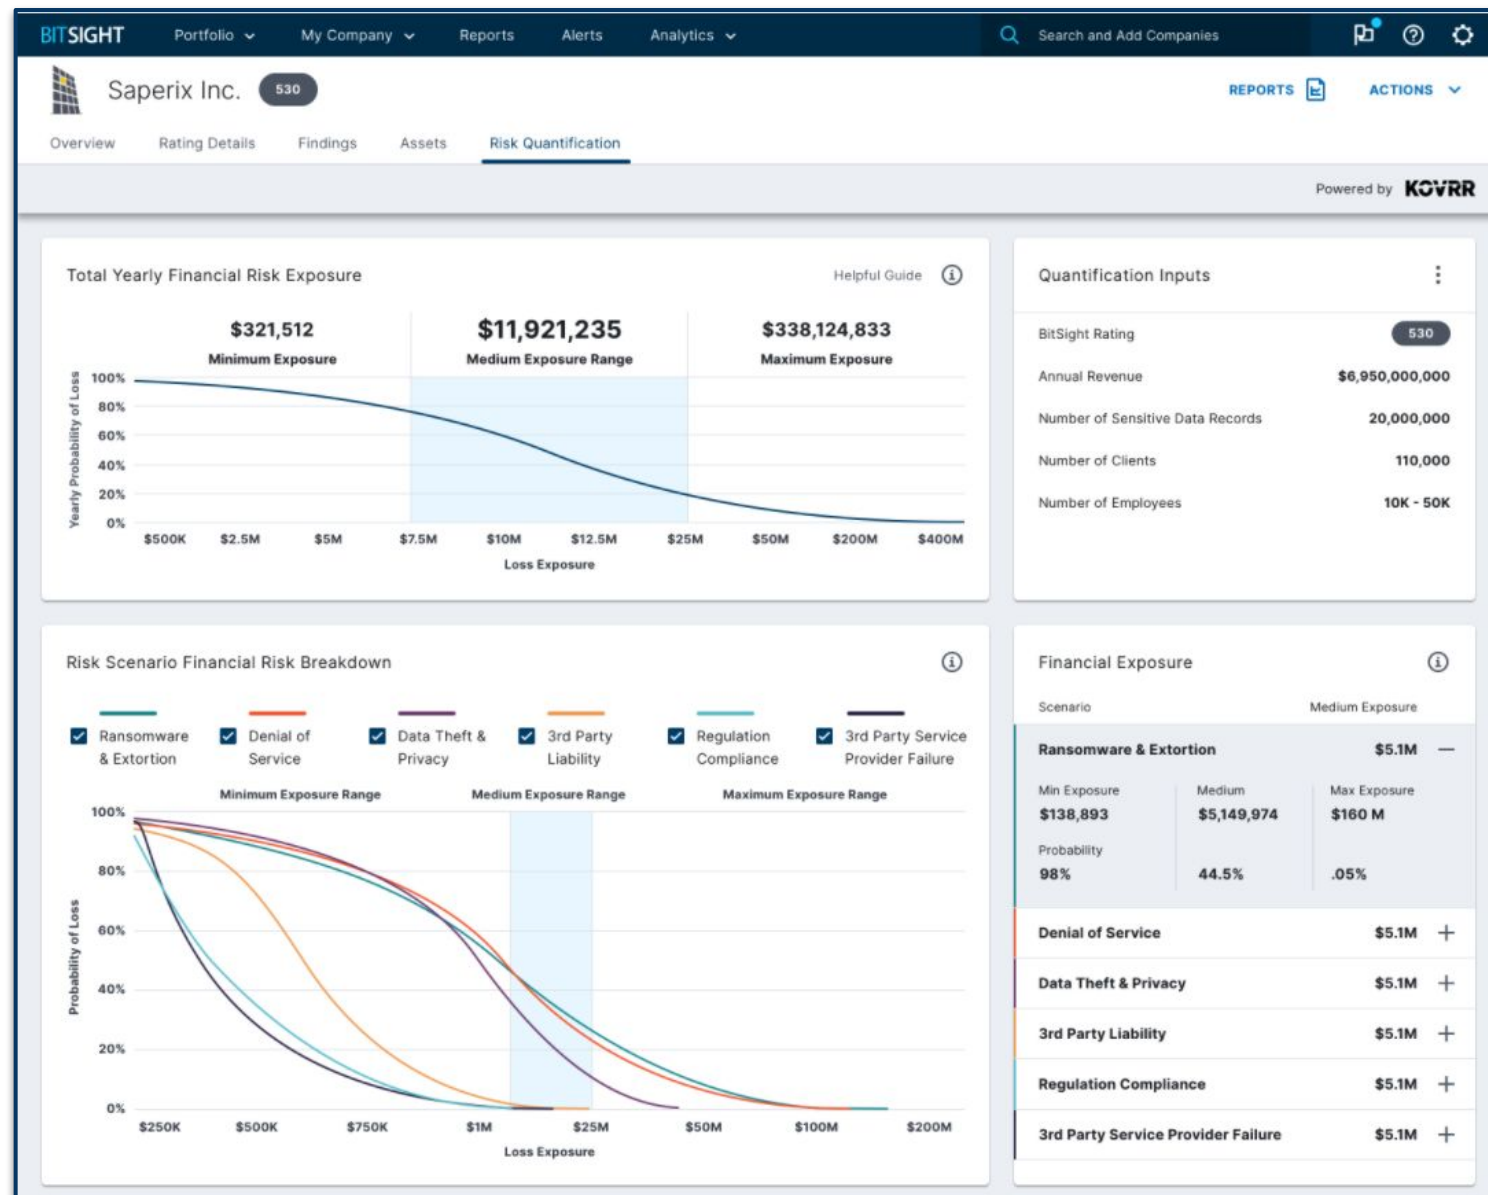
BITSIGHT Portfolio My Company Reports Alerts Analytics Search and Add Companies

Saperix Inc. 530

REPORTS ACTIONS

Overview Rating Details Findings Assets Risk Quantification

Powered by KOVRR

Total Yearly Financial Risk Exposure

Helpful Guide

$321,512
Minimum Exposure

$11,921,235
Medium Exposure Range

$338,124,833
Maximum Exposure

Yearly Probability of Loss

100%
80%
60%
40%
20%
0%

$500K $2.5M $5M $7.5M $10M $12.5M $25M $50M $200M $400M

Loss Exposure

Quantification Inputs

| BitSight Rating | 530 |
|---|---|
| Annual Revenue | $6,950,000,000 |
| Number of Sensitive Data Records | 20,000,000 |
| Number of Clients | 110,000 |
| Number of Employees | 10K - 50K |

Risk Scenario Financial Risk Breakdown

Ransomware & Extortion
Denial of Service
Data Theft & Privacy
3rd Party Liability
Regulation Compliance
3rd Party Service Provider Failure

Minimum Exposure Range
Medium Exposure Range
Maximum Exposure Range

Probability of Loss

100%
80%
60%
40%
20%
0%

$250K $500K $750K $1M $25M $50M $100M $200M

Loss Exposure

Financial Exposure

Scenario Medium Exposure

Ransomware & Extortion $5.1M

| Min Exposure | Medium | Max Exposure |
|---|---|---|
| $138,893 | $5,149,974 | $160 M |
| Probability | | |
| 98% | 44.5% | .05% |

Denial of Service $5.1M
Data Theft & Privacy $5.1M
3rd Party Liability $5.1M
Regulation Compliance $5.1M
3rd Party Service Provider Failure $5.1M